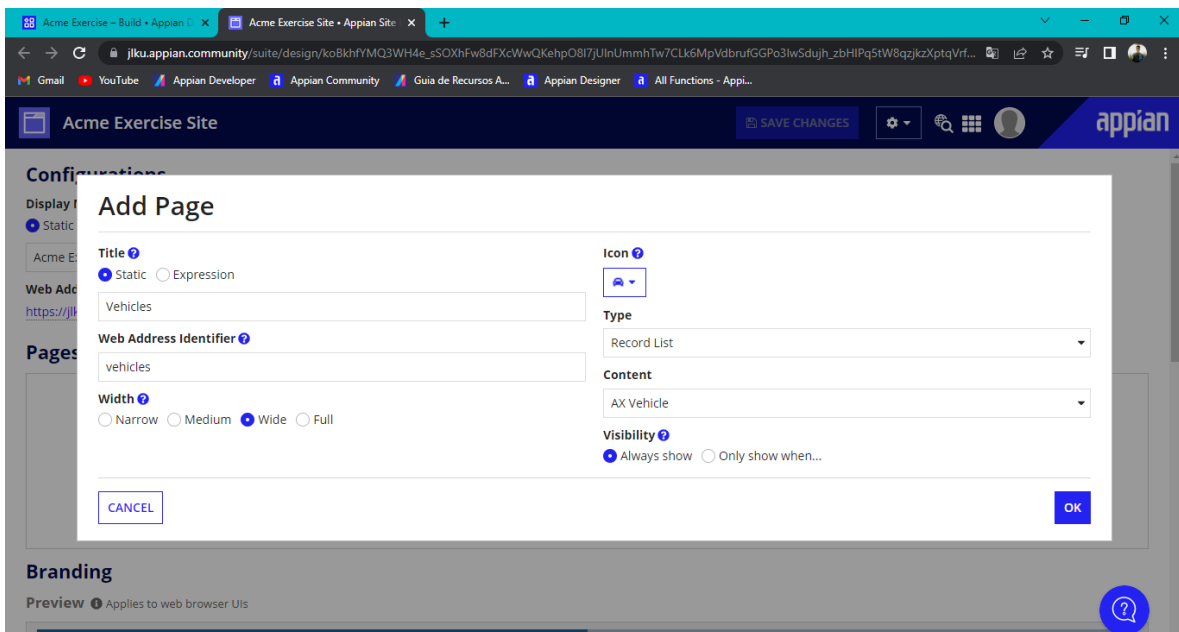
Acme Exercise – Build • Appian D ×
Acme Exercise Site • Appian Site ×
+

jlku.appian.community/suite/design/koBkhfYMQ3WH4e_sSOXhFw8dFXcWwQKehpO8l7jUlnUmmhTw7CLk6MpVdbrufGGPo3lwSdujh_zbHIPq5tW8qzjkzXptqVrf...

Gmail YouTube Appian Developer Appian Community Guia de Recursos A... Appian Designer All Functions - Appi...

Acme Exercise Site
SAVE CHANGES
appian

Configurations
Display N
Static
Acme Ex
Web Add
https://jlk
Pages

Add Page

Title
Static Expression
Vehicles

Web Address Identifier
vehicles

Width
Narrow Medium Wide Full

Icon

Type
Record List

Content
AX Vehicle

Visibility
Always show Only show when...

CANCEL
OK

Branding
Preview Applies to web browser UIs